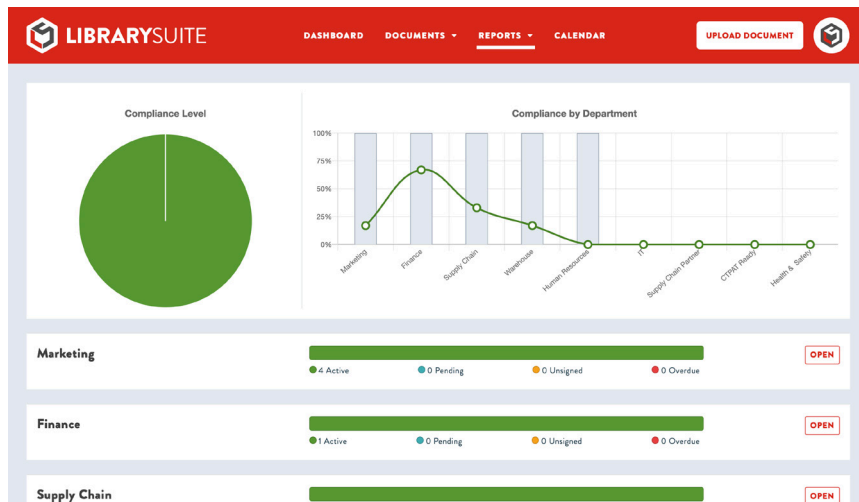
LIBRARYSUITE

DASHBOARD DOCUMENTS REPORTS CALENDAR

UPLOAD DOCUMENT

Compliance Level

Compliance by Department

100%
75%
50%
25%
0%

Marketing
Finance
Supply Chain
Warehouse
Human Resources
IT
Supply Chain Partner
CTPAT Ready
Health & Safety

Marketing
4 Active 0 Pending 0 Unsigned 0 Overdue
OPEN

Finance
1 Active 0 Pending 0 Unsigned 0 Overdue
OPEN

Supply Chain
OPEN